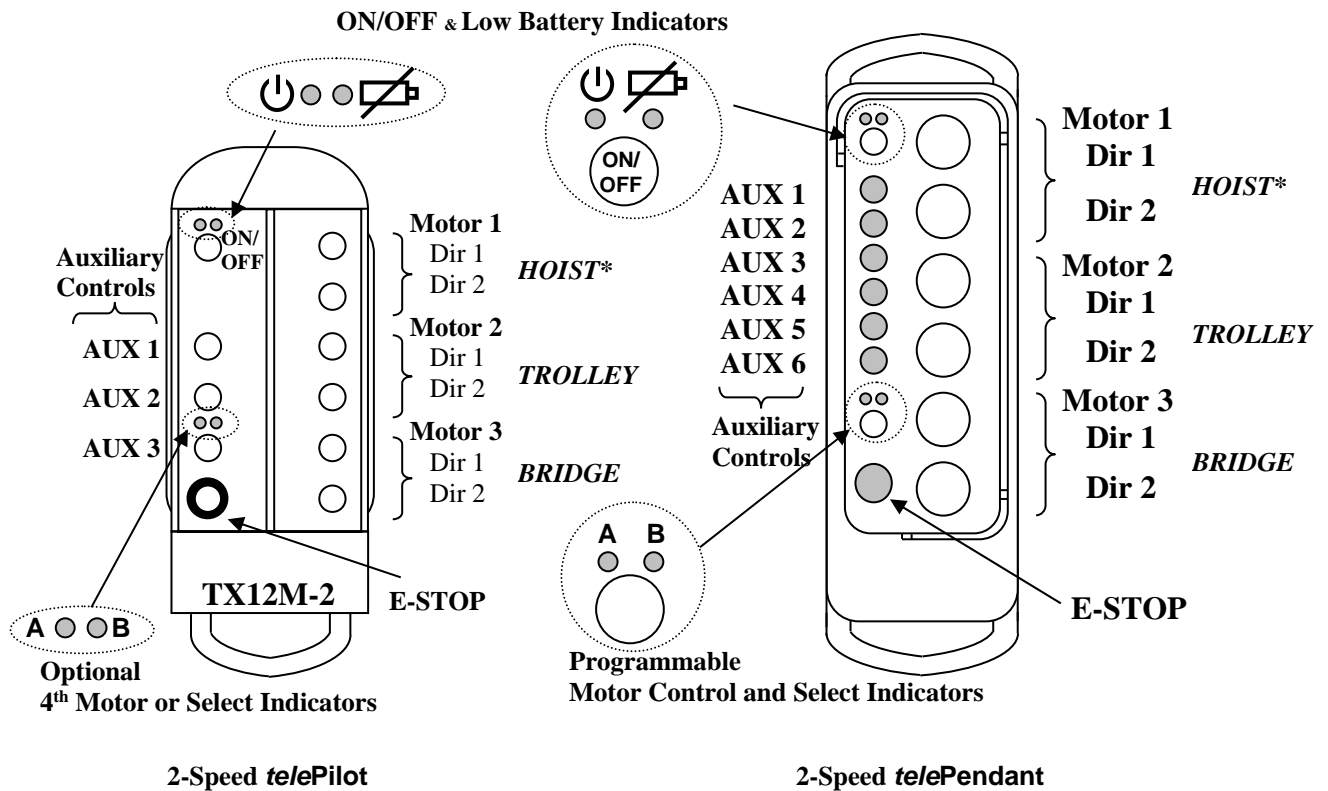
ON/OFF & Low Battery Indicators

ON/OFF

Auxiliary Controls

AUX 1

AUX 2

AUX 3

Motor 1
Dir 1
Dir 2

HOIST*

Motor 2
Dir 1
Dir 2

TROLLEY

Motor 3
Dir 1
Dir 2

BRIDGE

TX12M-2

E-STOP

A B

Optional
4$^{th}$ Motor or Select Indicators

ON/ OFF

Motor 1
Dir 1
Dir 2

HOIST*

AUX 1
AUX 2
AUX 3
AUX 4
AUX 5
AUX 6

Auxiliary Controls

Motor 2
Dir 1
Dir 2

TROLLEY

Motor 3
Dir 1
Dir 2

BRIDGE

A B

E-STOP

Programmable
Motor Control and Select Indicators

2-Speed *tele*Pilot

2-Speed *tele*Pendant